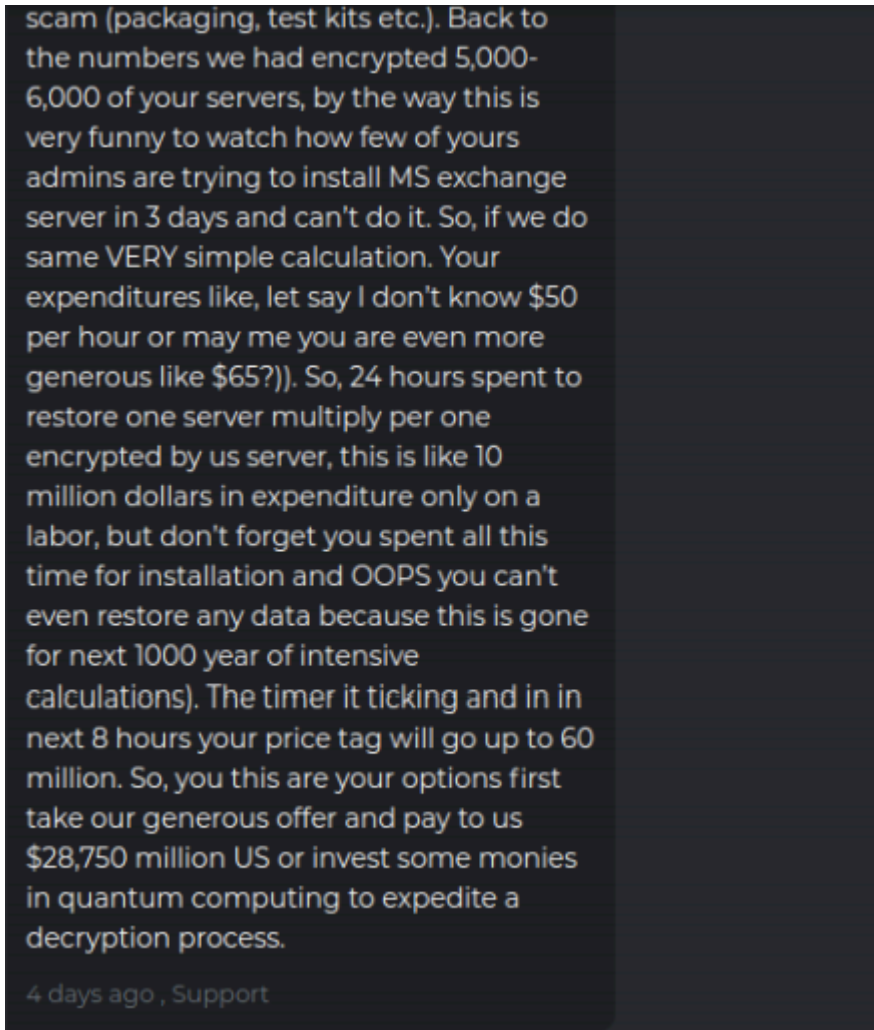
scam (packaging, test kits etc.). Back to the numbers we had encrypted 5,000-6,000 of your servers, by the way this is very funny to watch how few of yours admins are trying to install MS exchange server in 3 days and can't do it. So, if we do same VERY simple calculation. Your expenditures like, let say I don't know \$50 per hour or may me you are even more generous like \$65?)). So, 24 hours spent to restore one server multiply per one encrypted by us server, this is like 10 million dollars in expenditure only on a labor, but don't forget you spent all this time for installation and OOPS you can't even restore any data because this is gone for next 1000 year of intensive calculations). The timer it ticking and in in next 8 hours your price tag will go up to 60 million. So, you this are your options first take our generous offer and pay to us \$28,750 million US or invest some monies in quantum computing to expedite a decryption process.

4 days ago , Support